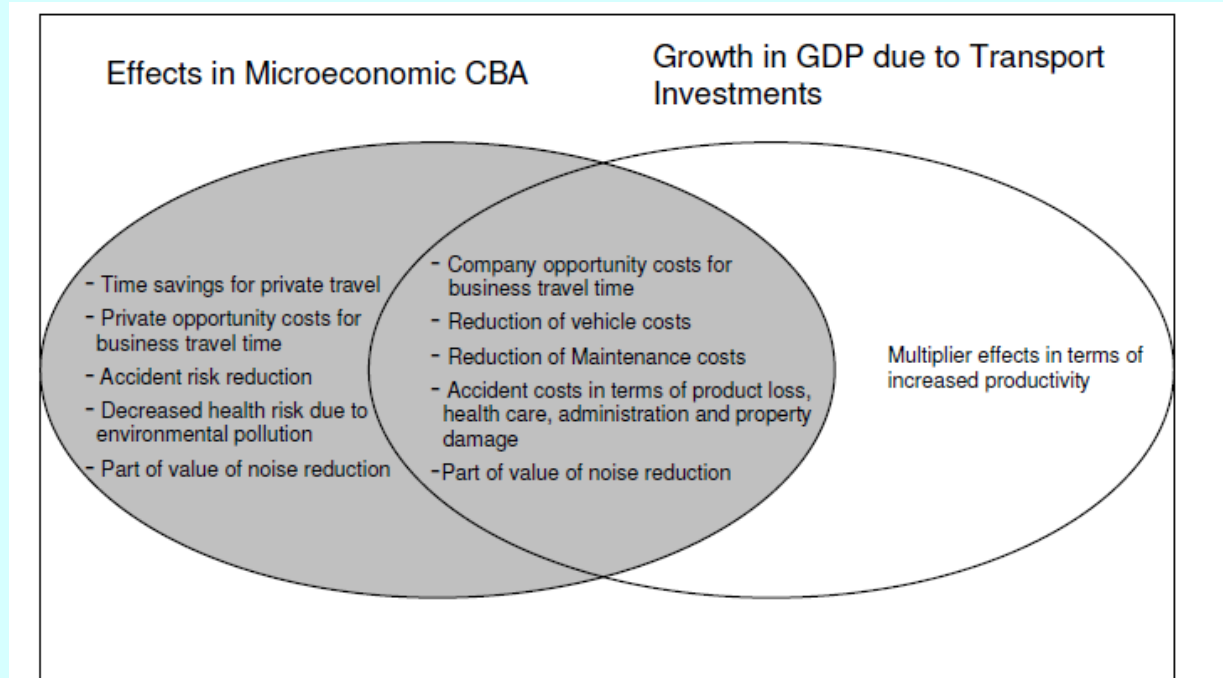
Effects in Microeconomic CBA

Growth in GDP due to Transport Investments

- Time savings for private travel
- Private opportunity costs for business travel time
- Accident risk reduction
- Decreased health risk due to environmental pollution
- Part of value of noise reduction

- Company opportunity costs for business travel time
- Reduction of vehicle costs
- Reduction of Maintenance costs
- Accident costs in terms of product loss, health care, administration and property damage
-Part of value of noise reduction

Multiplier effects in terms of increased productivity